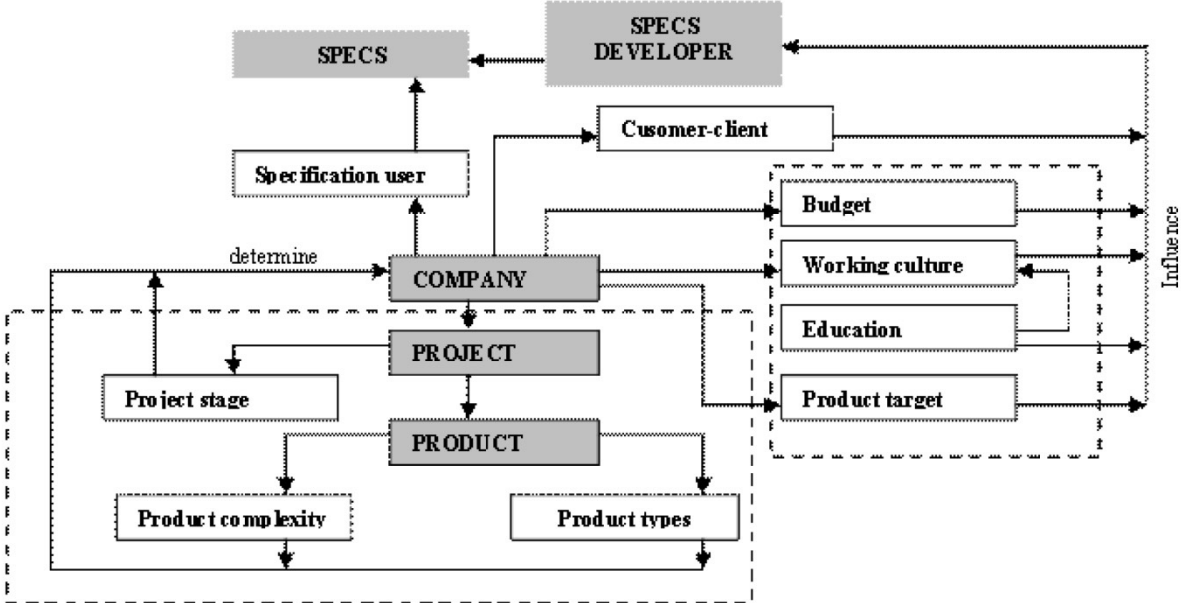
SPECS

SPECS DEVELOPER

Cusomer-client

Specification user

Budget

determine

COMPANY

Working culture

Influence

Education

PROJECT

Project stage

Product target

PRODUCT

Product complexity

Product types